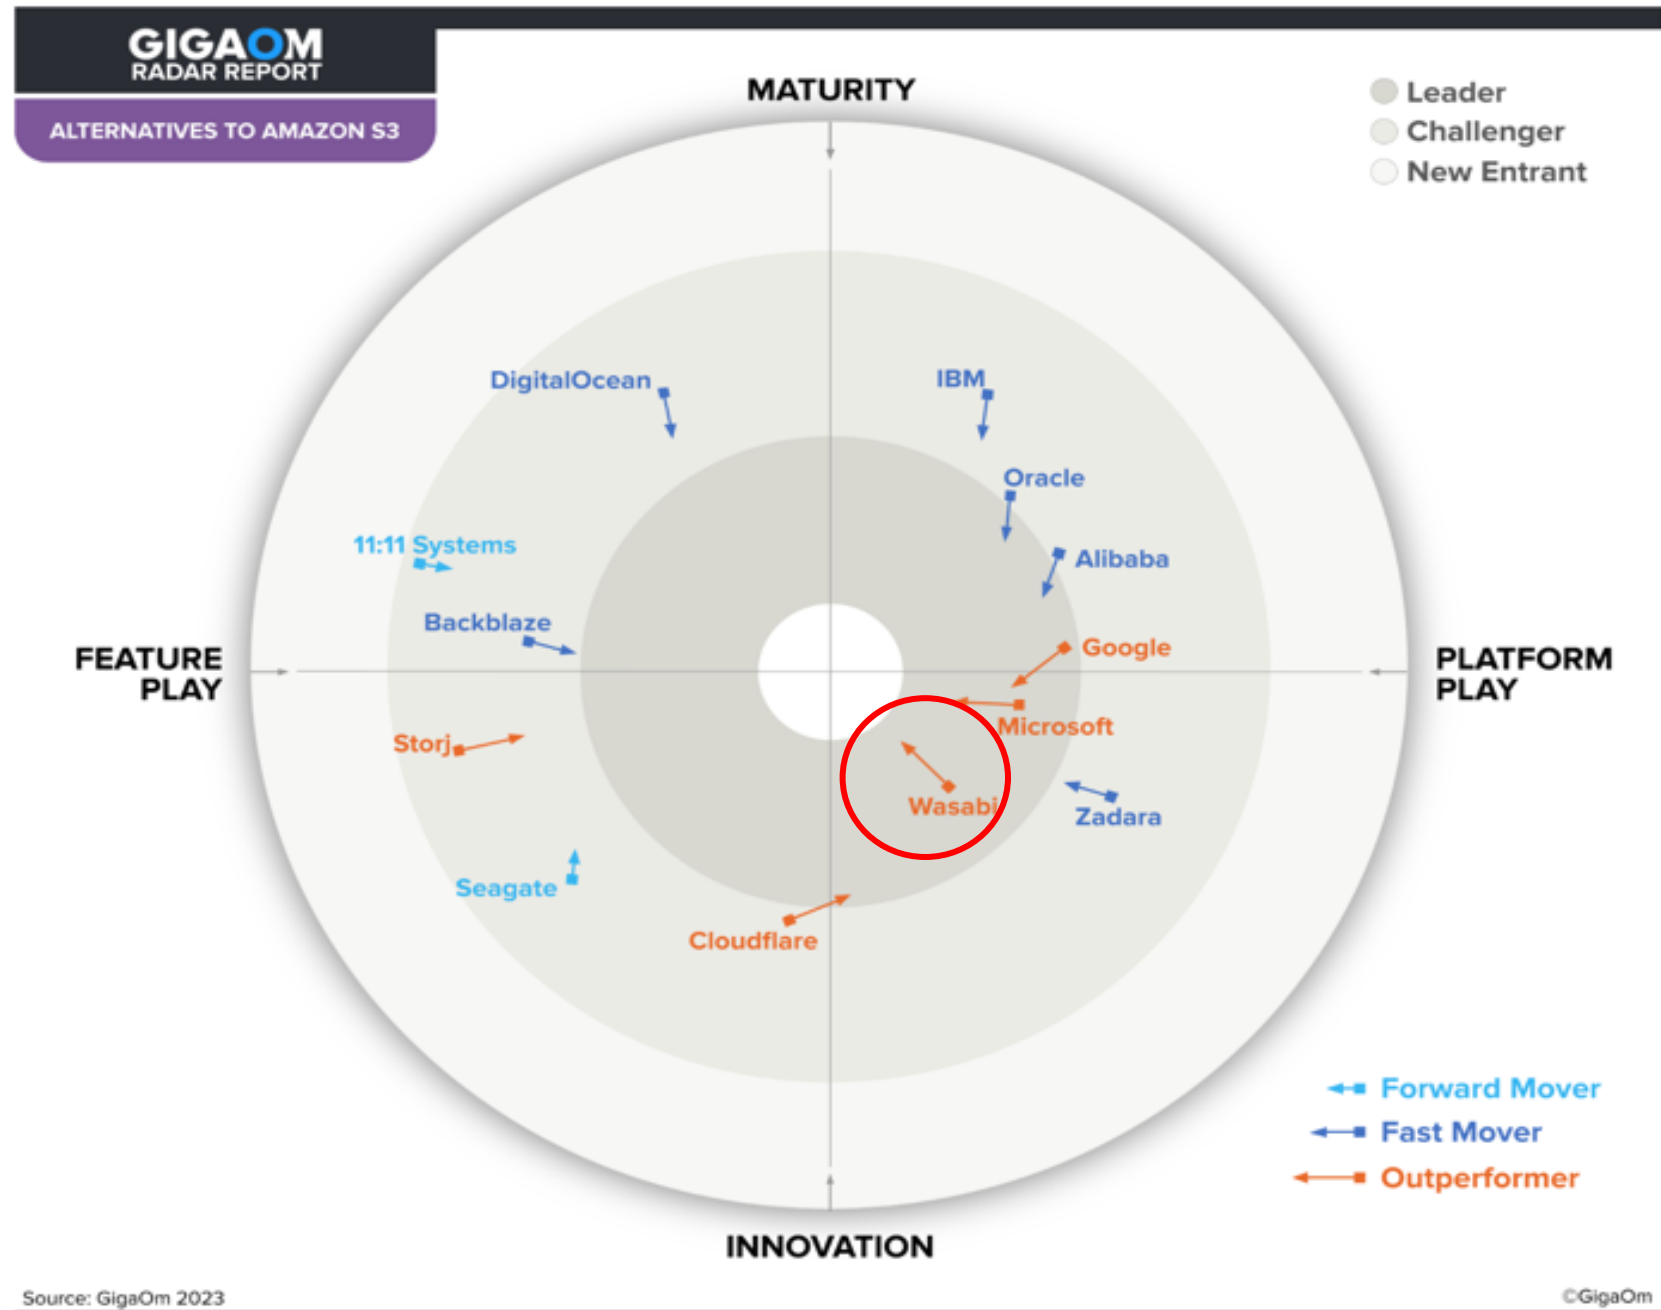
GIGAOM
RADAR REPORT

ALTERNATIVES TO AMAZON S3

MATURITY

Leader
Challenger
New Entrant

DigitalOcean

IBM

Oracle

11:11 Systems

Alibaba

Backblaze

FEATURE PLAY

Google

PLATFORM PLAY

Microsoft

Storj

Wasabi

Zadara

Seagate

Cloudflare

Forward Mover
Fast Mover
Outperformer

INNOVATION

Source: GigaOm 2023

©GigaOm